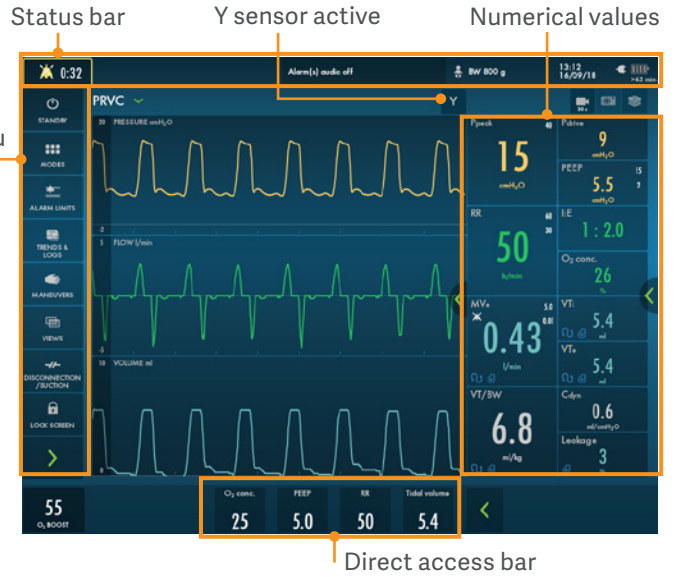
Status bar

Y sensor active

Numerical values

u

0:32

Alarm(s) audio off

BW 800 g

13:12
16/09/18

>45 min

STANDBY

MODES

ALARM LIMITS

TRENDS & LOGS

MANEUVERS

VIEWS

DISCONNECTION /SUCTION

LOCK SCREEN

PRVC

Y

30s

20 PRESSURE $cmH_2O$

-2

5 FLOW l/min

-5

10 VOLUME ml

Ppeak 40

15

$cmH_2O$

Pdrive

9

$cmH_2O$

PEEP 15

5.5 7

$cmH_2O$

RR 60

30

50

br/min

I:E

1 : 2.0

$O_2$ conc.

26

%

MVe 5.0

0.81

0.43

l/min

VTi

5.4

ml

VTe

5.4

ml

VT/BW

6.8

ml/kg

Cdyn

0.6

$ml/cmH_2O$

Leakage

3

%

55

$O_2$ BOOST

$O_2$ conc.

25

PEEP

5.0

RR

50

Tidal volume

5.4

Direct access bar